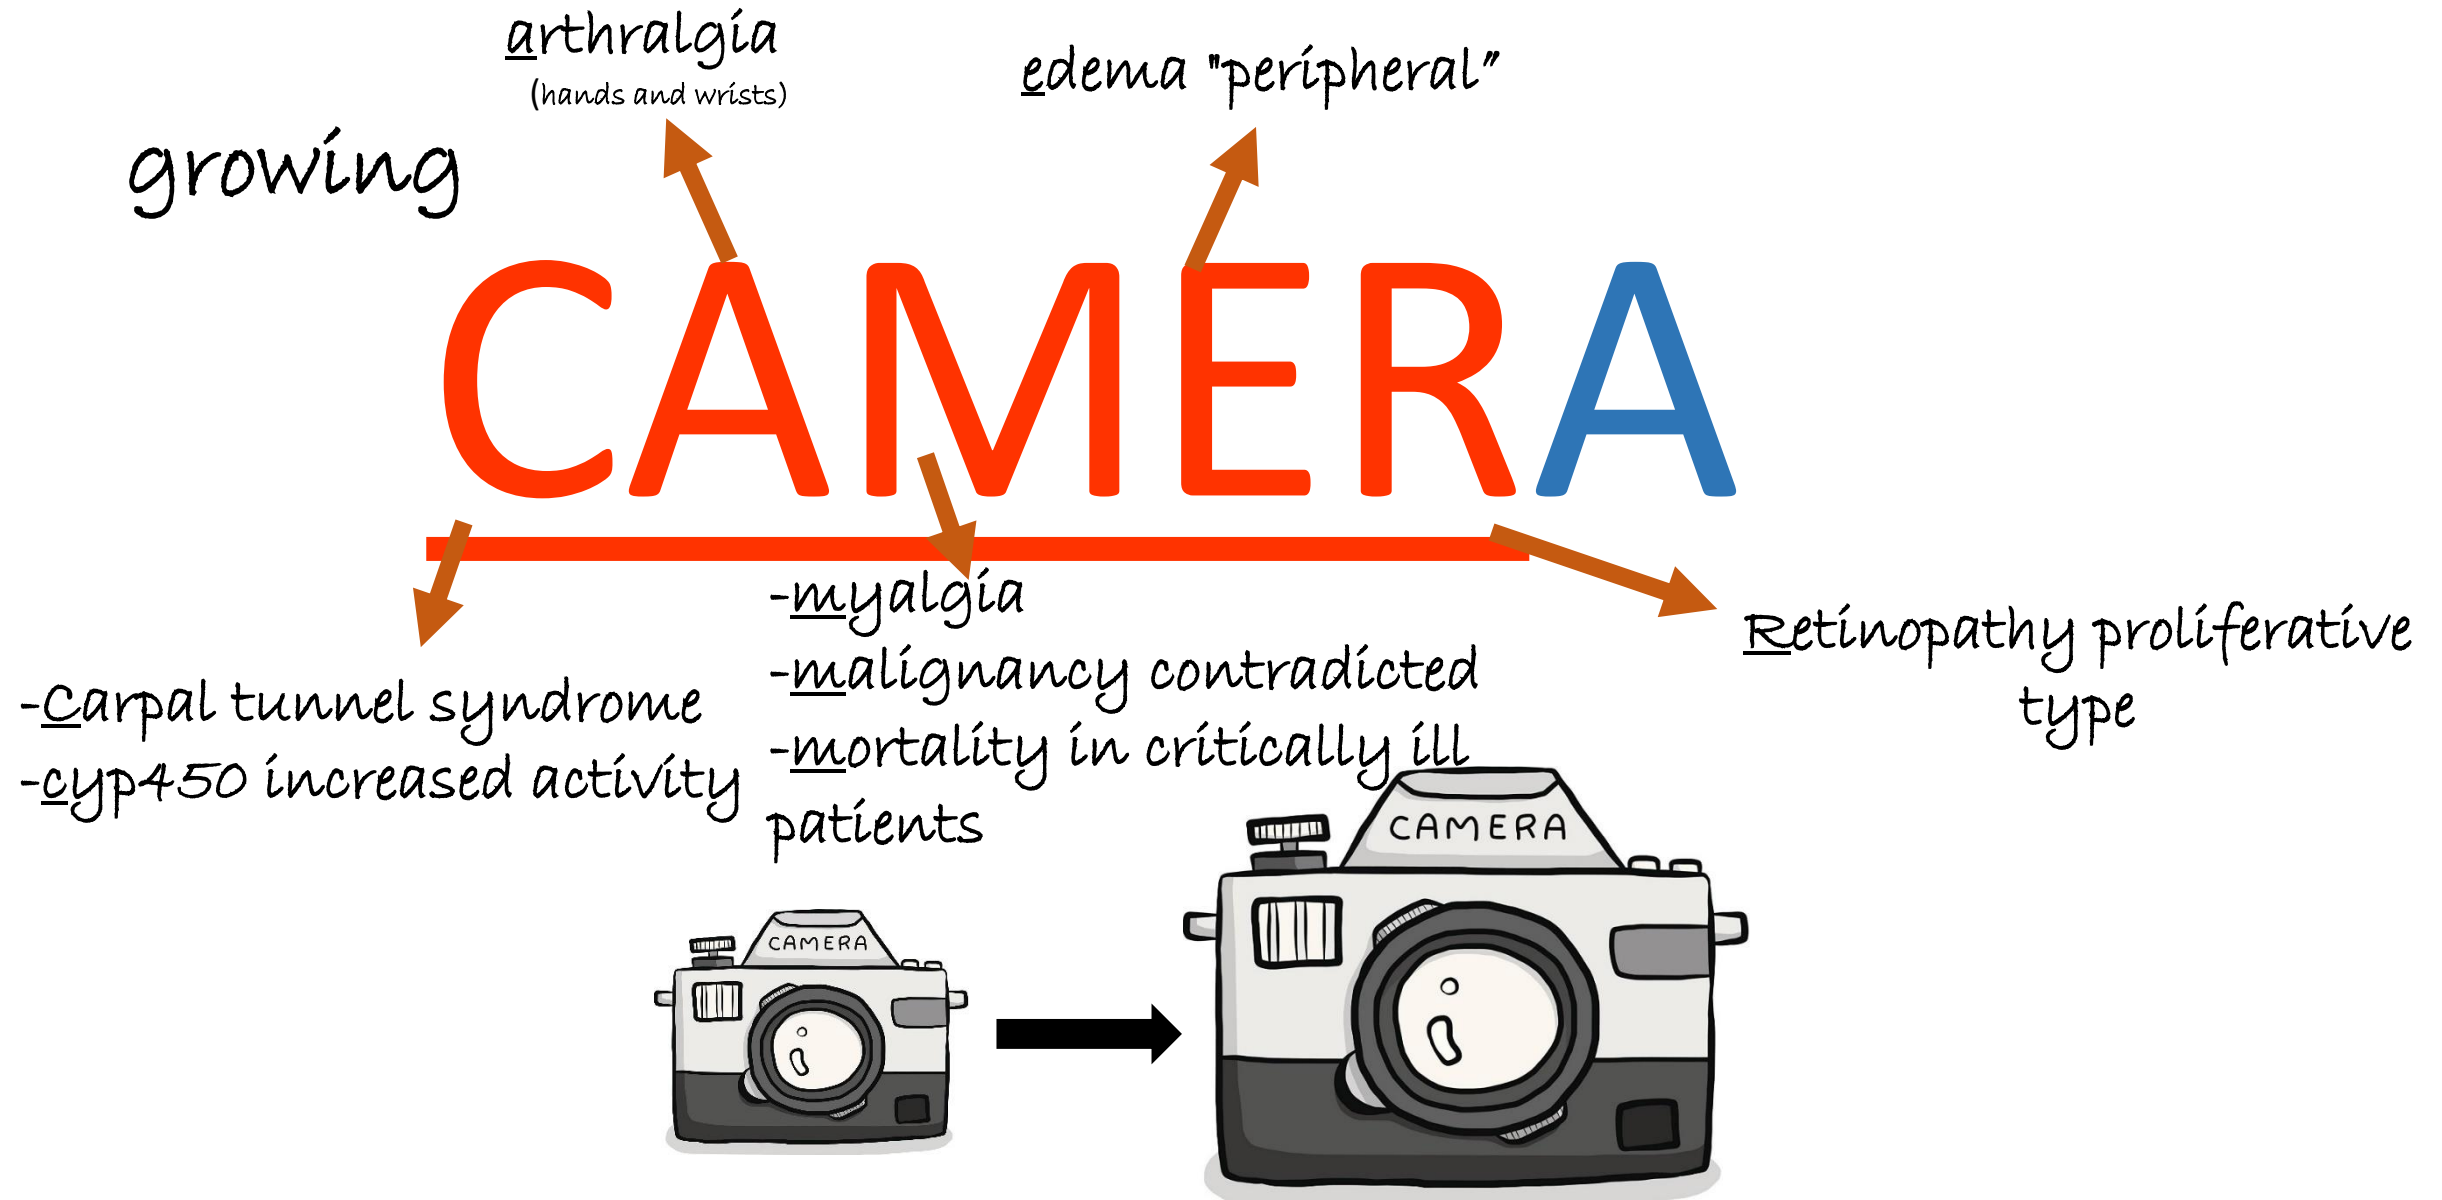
arthralgia
(hands and wrists)

edema "peripheral"

growing

CAMERA

-myalgia
-malignancy contradicted
-mortality in critically ill patients

Retinopathy proliferative type

-Carpal tunnel syndrome
-cyp450 increased activity

CAMERA

CAMERA